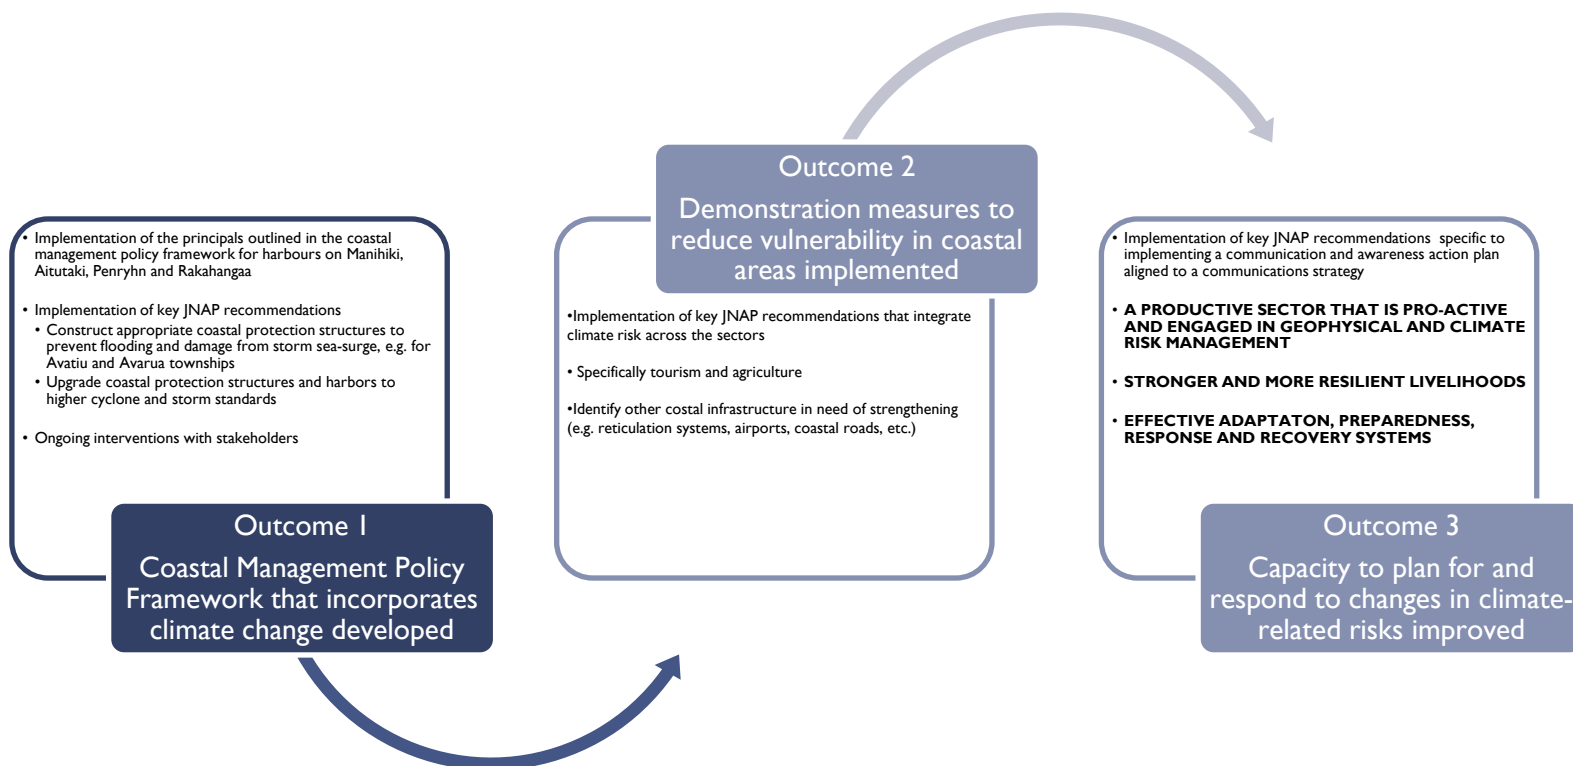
• Implementation of the principals outlined in the coastal management policy framework for harbours on Manihiki, Aitutaki, Penryhn and Rakahangaa

• Implementation of key JNAP recommendations
• Construct appropriate coastal protection structures to prevent flooding and damage from storm sea-surge, e.g. for Avatiu and Avarua townships
• Upgrade coastal protection structures and harbors to higher cyclone and storm standards

• Ongoing interventions with stakeholders

Outcome 1
Coastal Management Policy Framework that incorporates climate change developed

Outcome 2
Demonstration measures to reduce vulnerability in coastal areas implemented

•Implementation of key JNAP recommendations that integrate climate risk across the sectors

• Specifically tourism and agriculture

•Identify other costal infrastructure in need of strengthening (e.g. reticulation systems, airports, coastal roads, etc.)

• Implementation of key JNAP recommendations specific to implementing a communication and awareness action plan aligned to a communications strategy

• A PRODUCTIVE SECTOR THAT IS PRO-ACTIVE AND ENGAGED IN GEOPHYSICAL AND CLIMATE RISK MANAGEMENT

• STRONGER AND MORE RESILIENT LIVELIHOODS

• EFFECTIVE ADAPTATON, PREPAREDNESS, RESPONSE AND RECOVERY SYSTEMS

Outcome 3
Capacity to plan for and respond to changes in climate-related risks improved